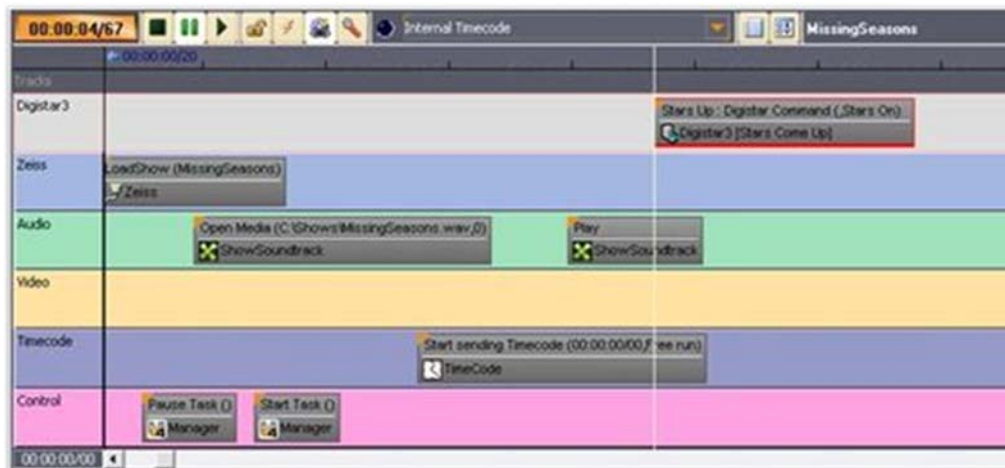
00:00:04/67 Internal Timecode MissingSeasons

00:00:00/20

Tracks

Digistar3

Stars Up : Digistar Command (,Stars On)

Digistar3 [Stars Come Up]

Zeiss

LoadShow (MissingSeasons)

Zeiss

Audio

Open Media (C:\Shows\MissingSeasons.wav,0)

ShowSoundtrack

Play

ShowSoundtrack

Video

Timecode

Start sending Timecode (00:00:00/00,Free run)

TimeCode

Control

Pause Task ()

Manager

Start Task ()

Manager

00:00:00/00